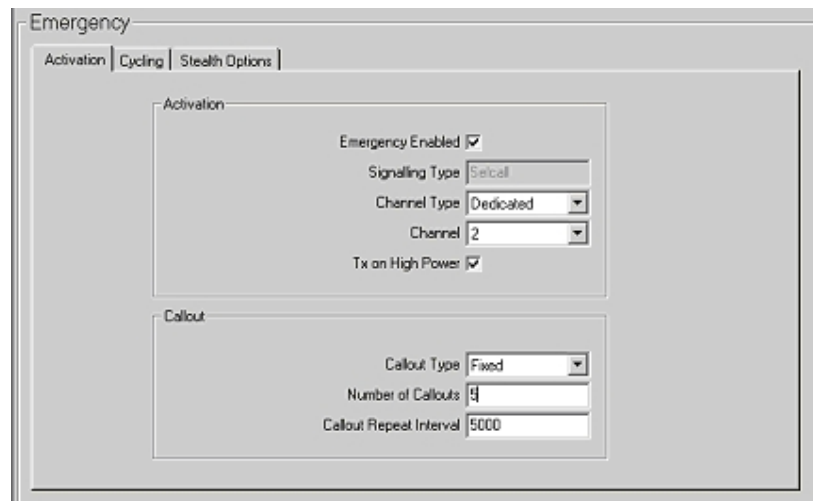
Emergency

Activation | Cycling | Stealth Options

Activation

Emergency Enabled ☑

Signalling Type Selcall

Channel Type Dedicated

Channel 2

Tx on High Power ☑

Callout

Callout Type Fixed

Number of Callouts 5

Callout Repeat Interval 5000